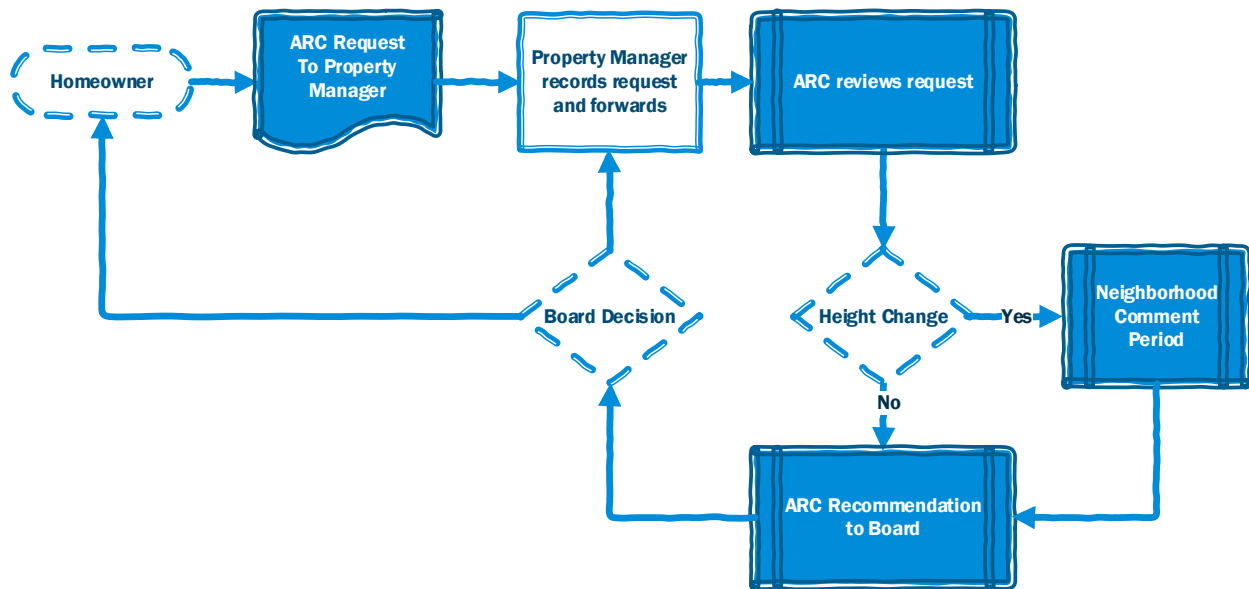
Homeowner

ARC Request To Property Manager

Property Manager records request and forwards

ARC reviews request

Board Decision

Height Change

Yes

Neighborhood Comment Period

No

ARC Recommendation to Board